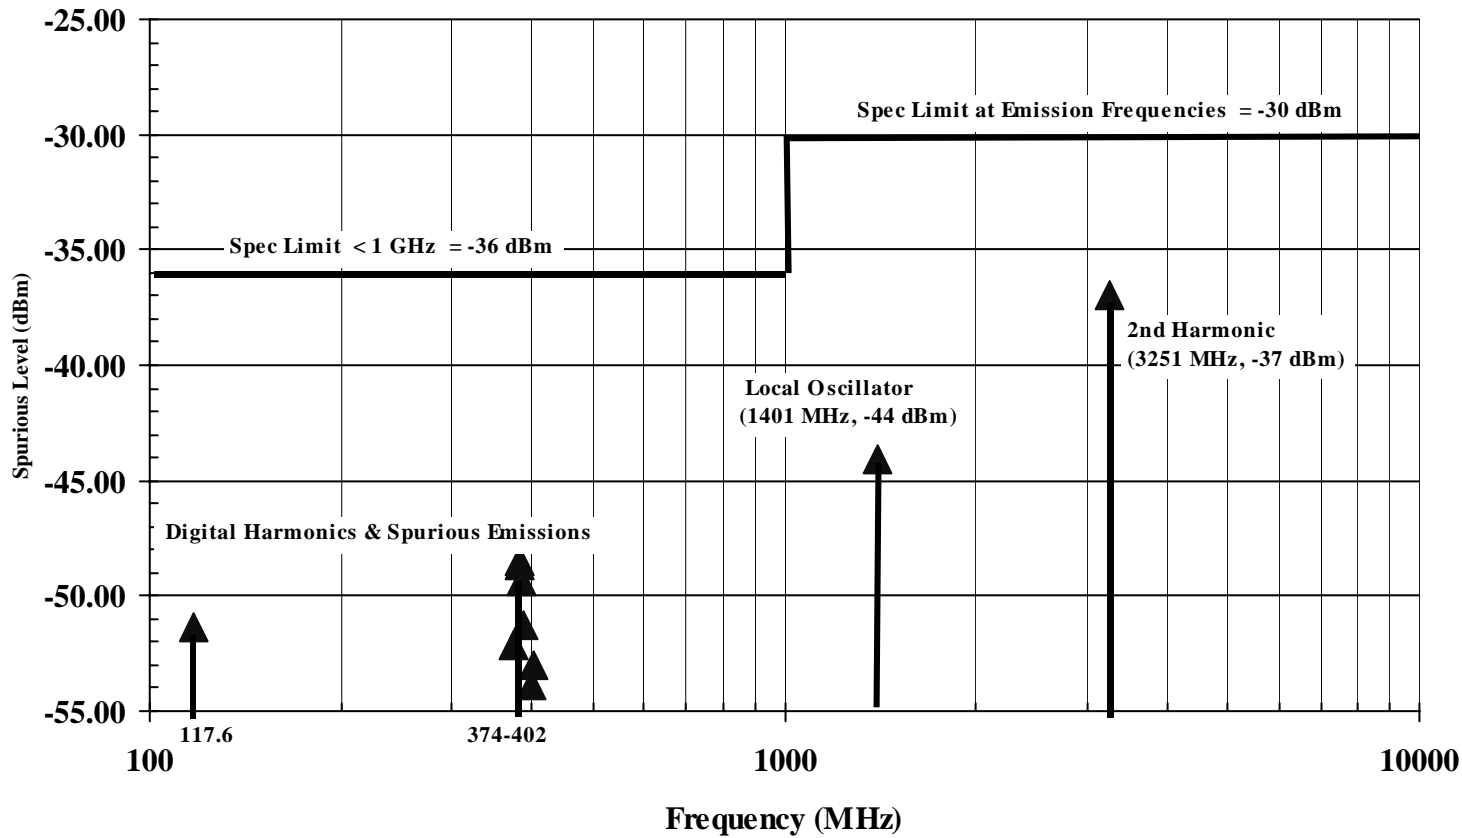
-25.00
-30.00
-35.00
-40.00
-45.00
-50.00
-55.00

Spurious Level (dBm)

Spec Limit at Emission Frequencies = -30 dBm

Spec Limit < 1 GHz = -36 dBm

2nd Harmonic (3251 MHz, -37 dBm)

Local Oscillator (1401 MHz, -44 dBm)

Digital Harmonics & Spurious Emissions

117.6

374-402

100

1000

10000

Frequency (MHz)